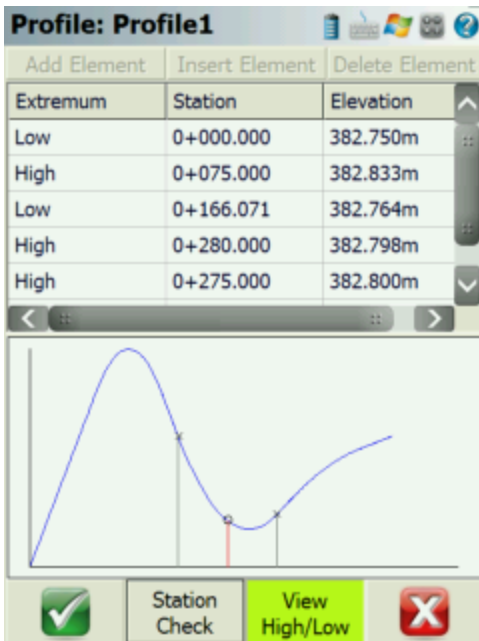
Profile: Profile1

Add Element | Insert Element | Delete Element

| Extremum | Station | Elevation |
|---|---|---|
| Low | 0+000.000 | 382.750m |
| High | 0+075.000 | 382.833m |
| Low | 0+166.071 | 382.764m |
| High | 0+280.000 | 382.798m |
| High | 0+275.000 | 382.800m |

Station Check

View High/Low